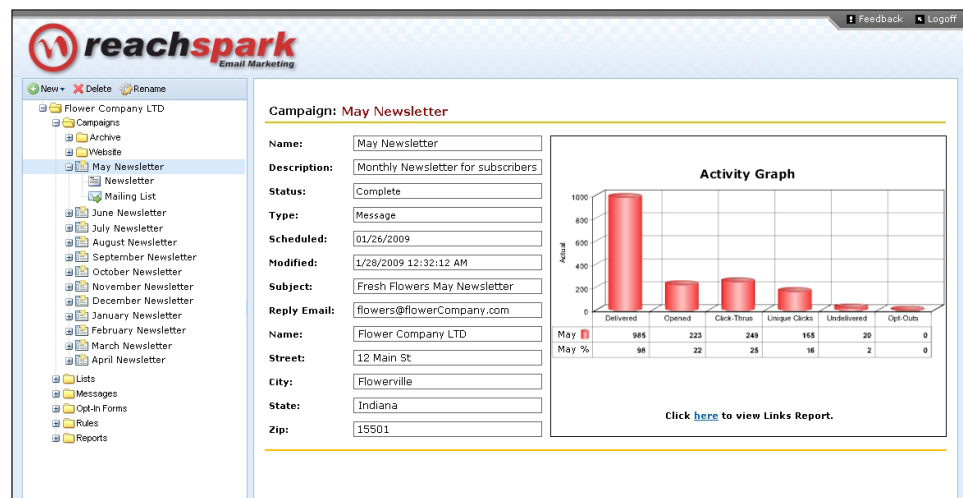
Feedback Logoff

reachspark
Email Marketing

New Delete Rename

Flower Company LTD
Campaigns
Archive
Website
May Newsletter
Newsletter
Mailing List
June Newsletter
July Newsletter
August Newsletter
September Newsletter
October Newsletter
November Newsletter
December Newsletter
January Newsletter
February Newsletter
March Newsletter
April Newsletter
Lists
Messages
Opt-In Forms
Rules
Reports

Campaign: May Newsletter

Name: May Newsletter
Description: Monthly Newsletter for subscribers
Status: Complete
Type: Message
Scheduled: 01/26/2009
Modified: 1/28/2009 12:32:12 AM
Subject: Fresh Flowers May Newsletter
Reply Email: flowers@flowerCompany.com
Name: Flower Company LTD
Street: 12 Main St
City: Flowerville
State: Indiana
Zip: 15501

Activity Graph

1000
800
600
400
200
0
Actual

| | Delivered | Opened | Click-Thrus | Unique Clicks | Undelivered | Opt-Outs |
|---|---|---|---|---|---|---|
| May | 985 | 223 | 249 | 165 | 20 | 0 |
| May % | 98 | 22 | 25 | 16 | 2 | 0 |

Click here to view Links Report.